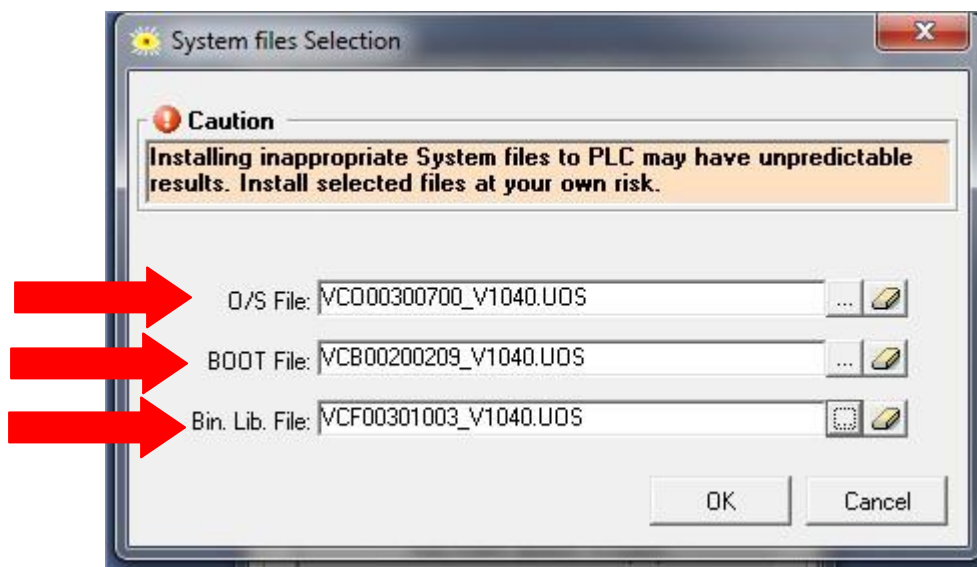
System files Selection

Caution

Installing inappropriate System files to PLC may have unpredictable results. Install selected files at your own risk.

O/S File: VCO00300700_V1040.UOS ...

BOOT File: VCB00200209_V1040.UOS ...

Bin. Lib. File: VCF00301003_V1040.UOS

OK Cancel